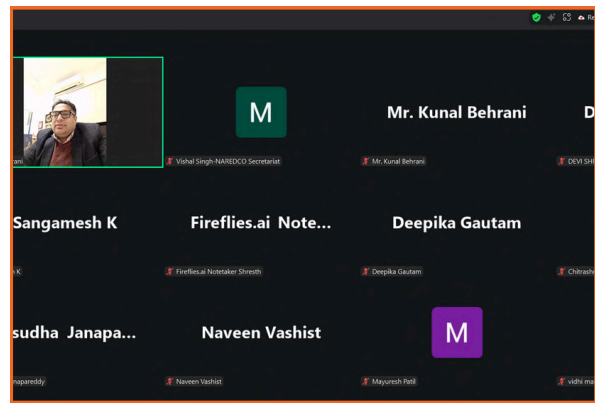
Re

rani

M

Vishal Singh-NAREDCO Secretariat

Mr. Kunal Behrani

Mr. Kunal Behrani

D

DEVI SH

Sangamesh K

n K

Fireflies.ai Note...

Fireflies.ai Notetaker Shresth

Deepika Gautam

Deepika Gautam

Chitrash

sudha Janapa...

napareddy

Naveen Vashist

Naveen Vashist

M

Mayuresh Patil

vidhi ma